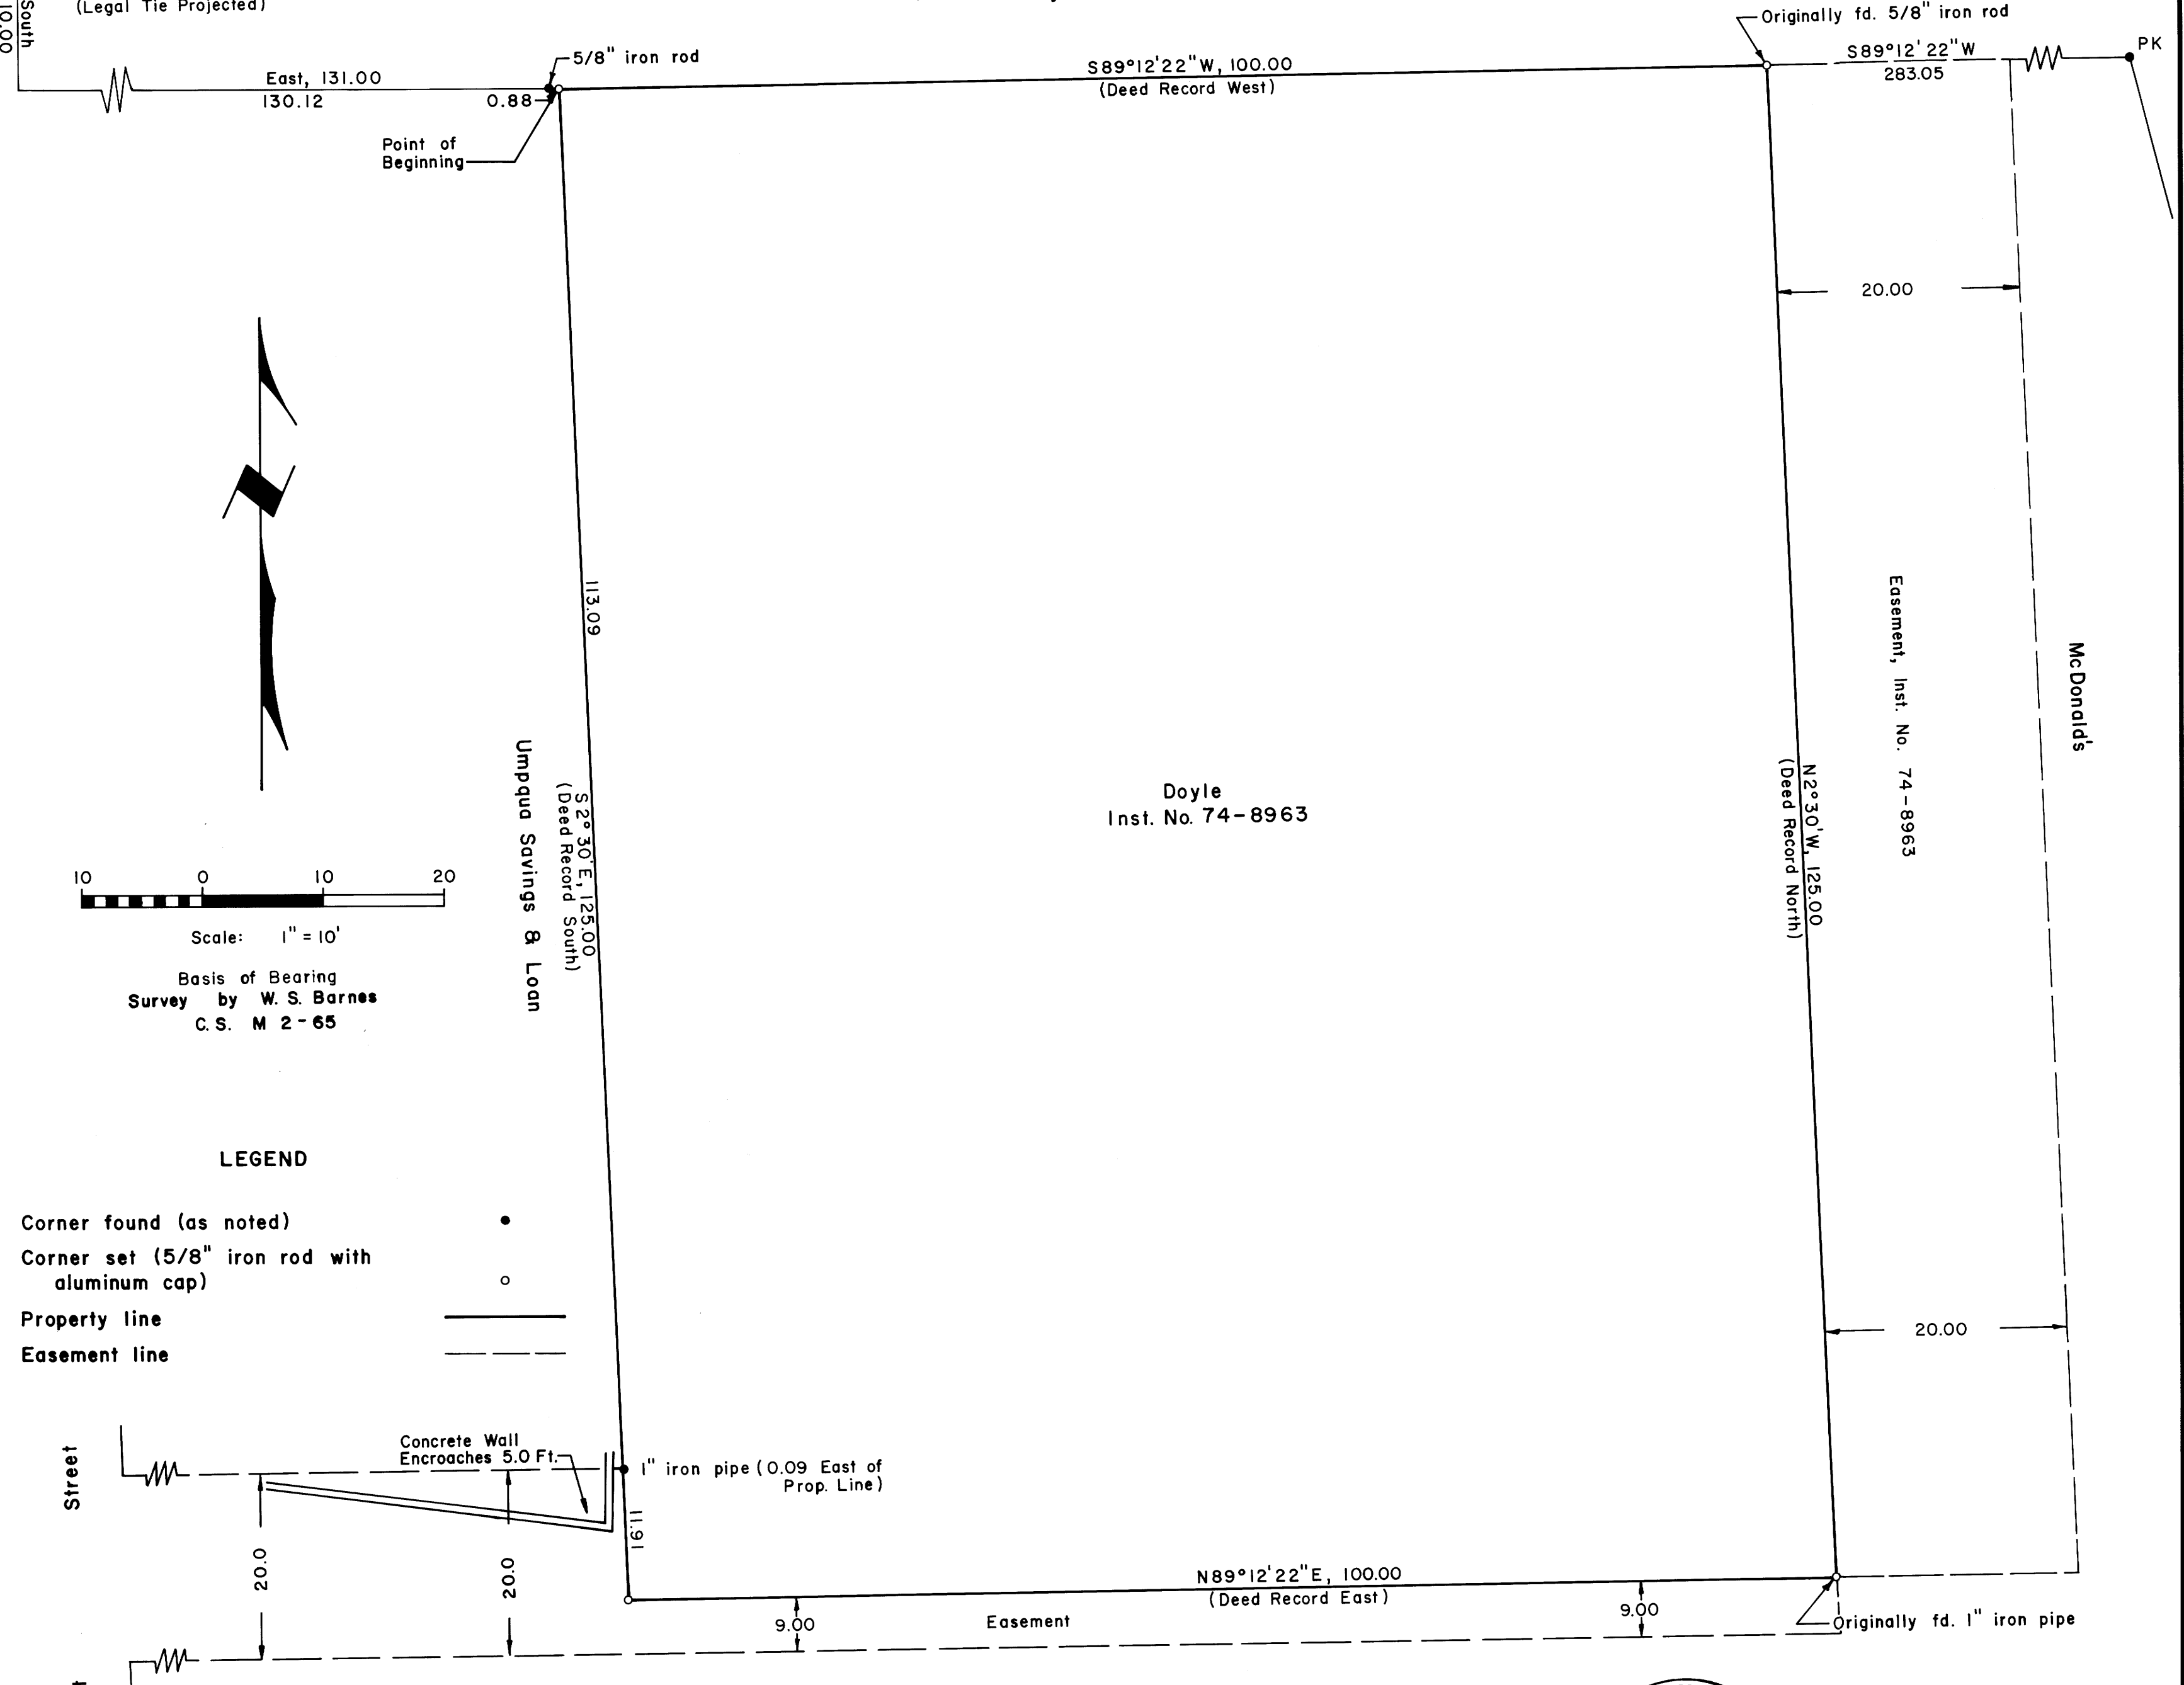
10.00 South
(Legal Tie Projected)

Originally fd. 5/8" iron rod

5/8" iron rod

East, 131.00
130.12

0.88

S89°12'22"W, 100.00
(Deed Record West)

S89°12'22"W
283.05

PK

Point of Beginning

20.00

113.09

Umpqua Savings & Loan

S2°30'E, 125.00
(Deed Record South)

Doyle
Inst. No. 74-8963

N2°30'W, 125.00
(Deed Record North)

Easement, Inst. No. 74-8963

McDonald's

10 0 10 20

Scale: 1" = 10'

Basis of Bearing
Survey by W. S. Barnes
C.S. M 2-65

LEGEND

Corner found (as noted)

Corner set (5/8" iron rod with aluminum cap)

Property line

Easement line

20.00

Street

Concrete Wall
Encroaches 5.0 Ft.

1" iron pipe (0.09 East of Prop. Line)

11.91

20.0

20.0

N89°12'22"E, 100.00
(Deed Record East)

9.00

Easement

9.00

Originally fd. 1" iron pipe